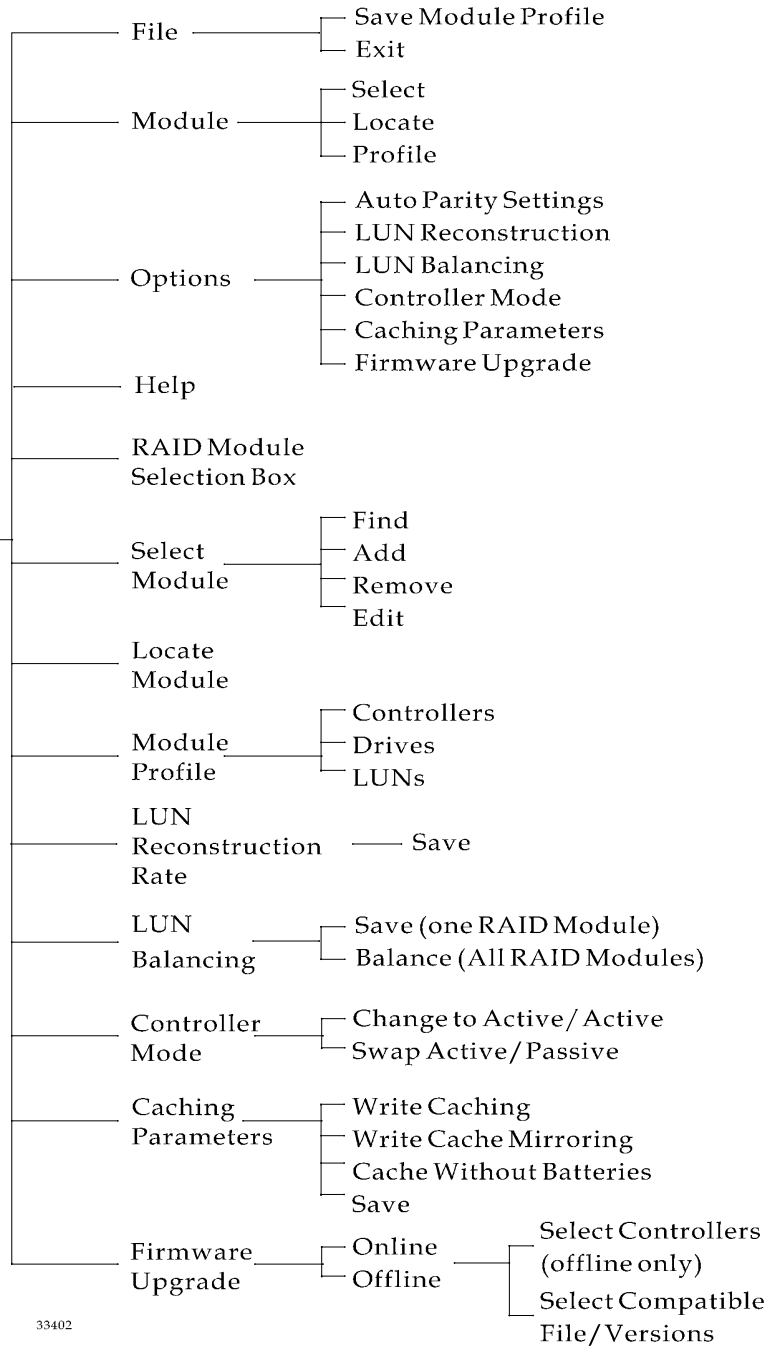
File
Save Module Profile
Exit
Module
Select
Locate
Profile
Options
Auto Parity Settings
LUN Reconstruction
LUN Balancing
Controller Mode
Caching Parameters
Firmware Upgrade
Help
RAID Module Selection Box
Select Module
Find
Add
Remove
Edit
Locate Module
Module Profile
Controllers
Drives
LUNs
LUN Reconstruction Rate
Save
LUN Balancing
Save (one RAID Module)
Balance (All RAID Modules)
Controller Mode
Change to Active/Active
Swap Active/Passive
Caching Parameters
Write Caching
Write Cache Mirroring
Cache Without Batteries
Save
Firmware Upgrade
Online
Offline
Select Controllers (offline only)
Select Compatible File/Versions
33402